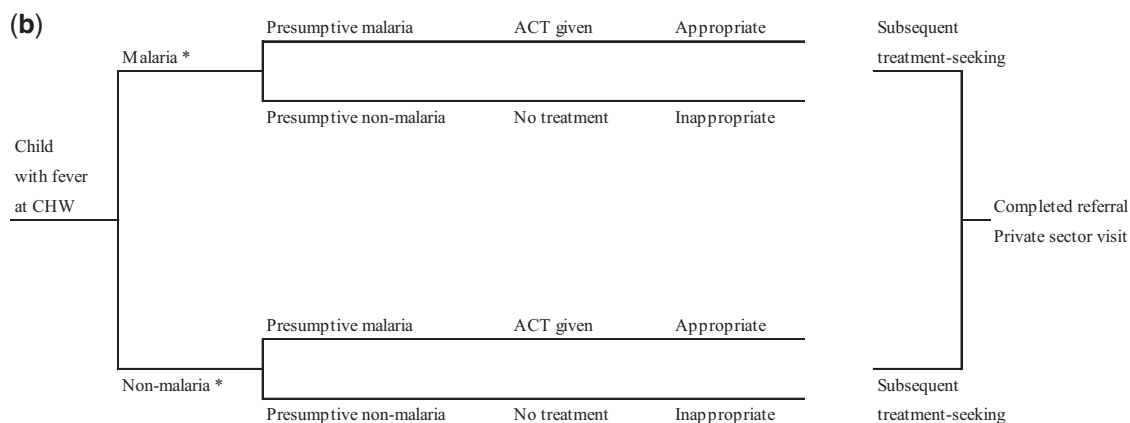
(b)

Child with fever at CHW

Malaria *

Presumptive malaria ACT given Appropriate

Presumptive non-malaria No treatment Inappropriate

Non-malaria *

Presumptive malaria ACT given Appropriate

Presumptive non-malaria No treatment Inappropriate

Subsequent treatment-seeking

Subsequent treatment-seeking

Completed referral
Private sector visit